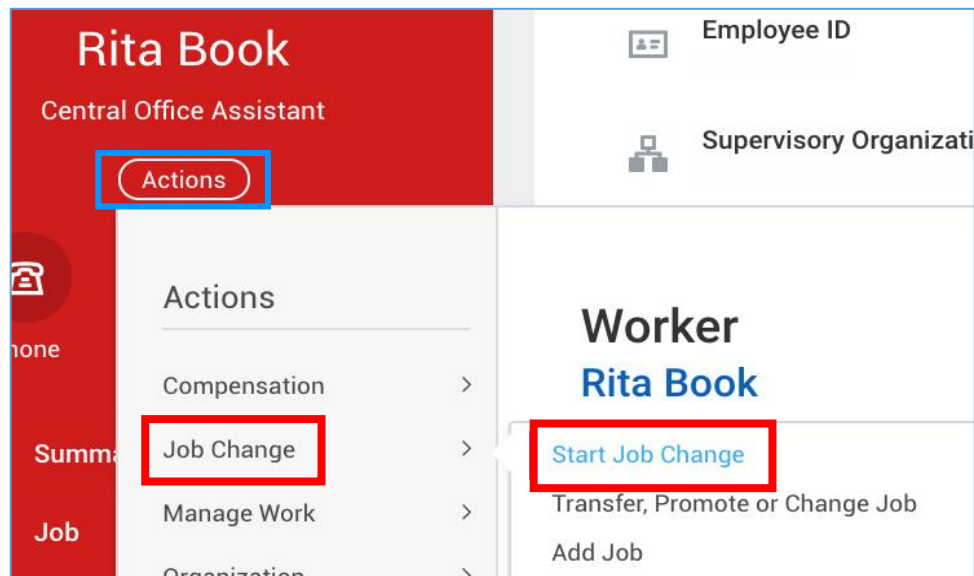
Rita Book

Central Office Assistant

Actions

Employee ID

Supervisory Organizati

hone

Summa

Job

Actions

Compensation >

Job Change >

Manage Work >

Organization >

Worker

Rita Book

Start Job Change

Transfer, Promote or Change Job

Add Job